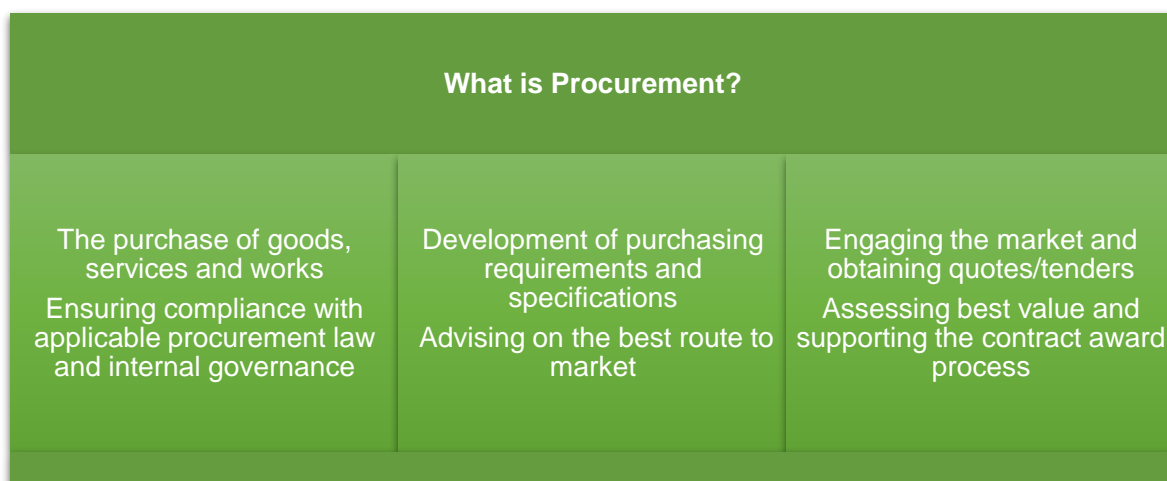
What is Procurement?

The purchase of goods, services and works

Ensuring compliance with applicable procurement law and internal governance

Development of purchasing requirements and specifications

Advising on the best route to market

Engaging the market and obtaining quotes/tenders

Assessing best value and supporting the contract award process